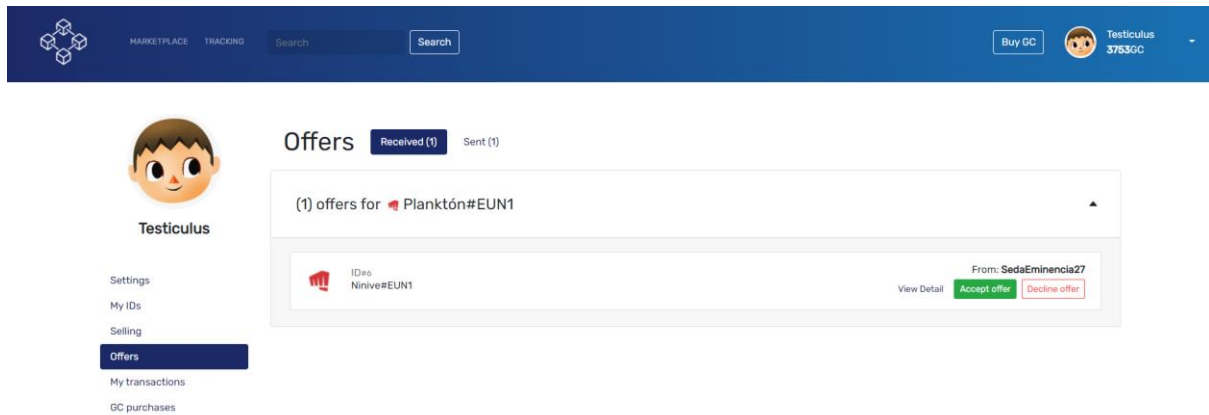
MARKETPLACE TRACKING Search Search

Buy GC Testiculus 3753GC

Testiculus

Settings
My IDs
Selling
Offers
My transactions
GC purchases

Offers Received (1) Sent (1)

(1) offers for Planktón#EUN1

ID#6
Ninive#EUN1

From: SedaEminencia27
View Detail Accept offer Decline offer